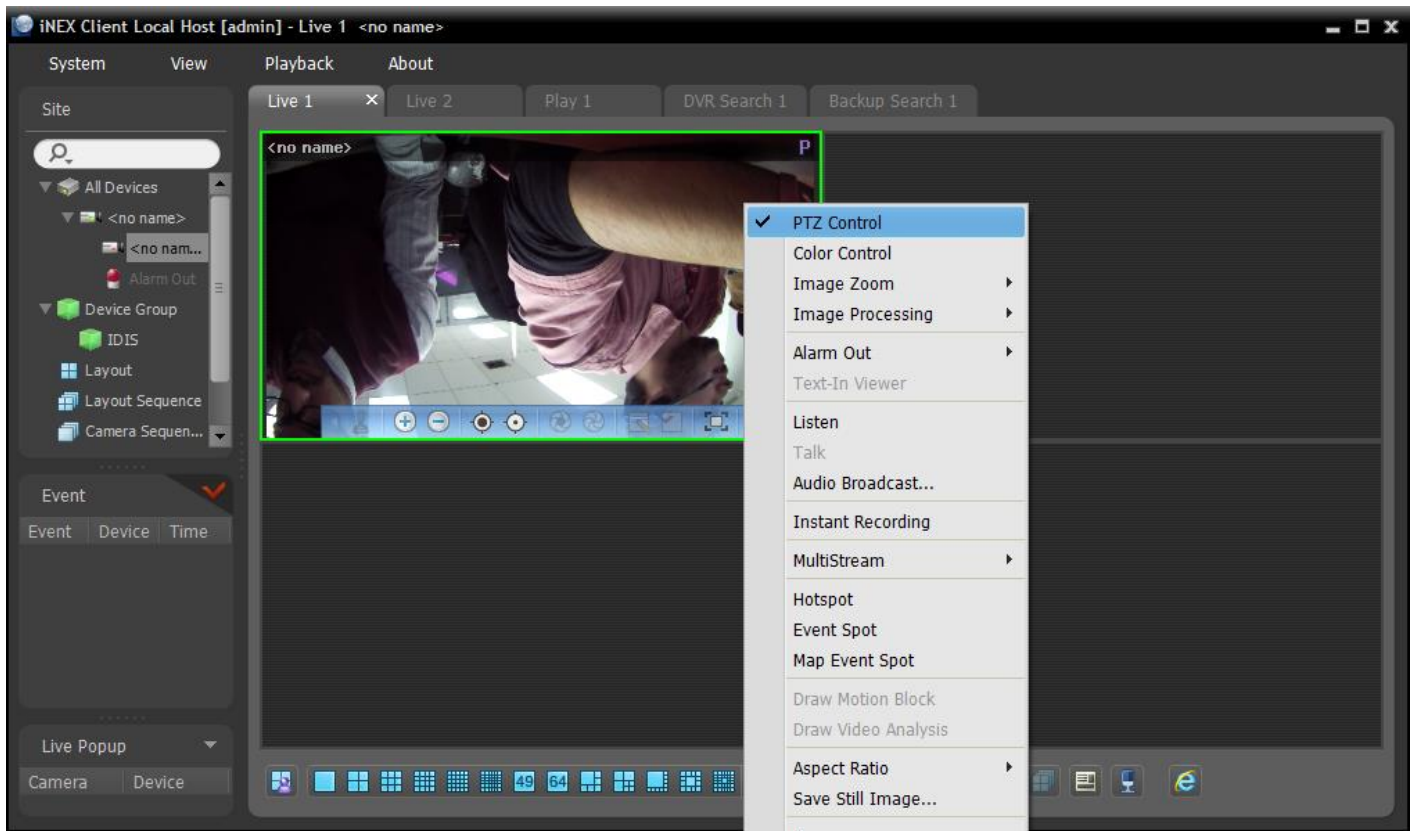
iNEX Client Local Host [admin] - Live 1 <no name>

System View Playback About

Site

All Devices
<no name>
<no nam...
Alarm Out
Device Group
IDIS
Layout
Layout Sequence
Camera Sequen...

Event

| Event | Device | Time |
|---|---|---|

Live Popup

| Camera | Device |
|---|---|

Live 1 × Live 2 Play 1 DVR Search 1 Backup Search 1

<no name> P

✓ PTZ Control
Color Control
Image Zoom
Image Processing
Alarm Out
Text-In Viewer
Listen
Talk
Audio Broadcast...
Instant Recording
MultiStream
Hotspot
Event Spot
Map Event Spot
Draw Motion Block
Draw Video Analysis
Aspect Ratio
Save Still Image...

49 64